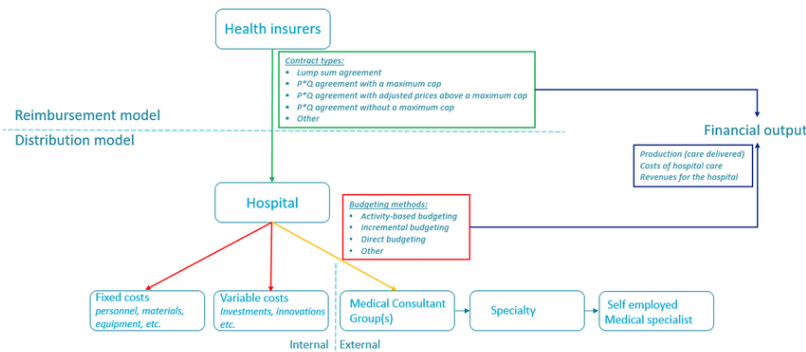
Health insurers

Contract types:
- Lump sum agreement
- P*Q agreement with a maximum cap
- P*Q agreement with adjusted prices above a maximum cap
- P*Q agreement without a maximum cap
- Other

Reimbursement model

Distribution model

Financial output

Production (care delivered)
Costs of hospital care
Revenues for the hospital

Hospital

Budgeting methods:
- Activity-based budgeting
- Incremental budgeting
- Direct budgeting
- Other

Fixed costs
personnel, materials, equipment, etc.

Variable costs
Investments, innovations etc.

Medical Consultant Group(s)

Specialty

Self employed Medical specialist

Internal | External